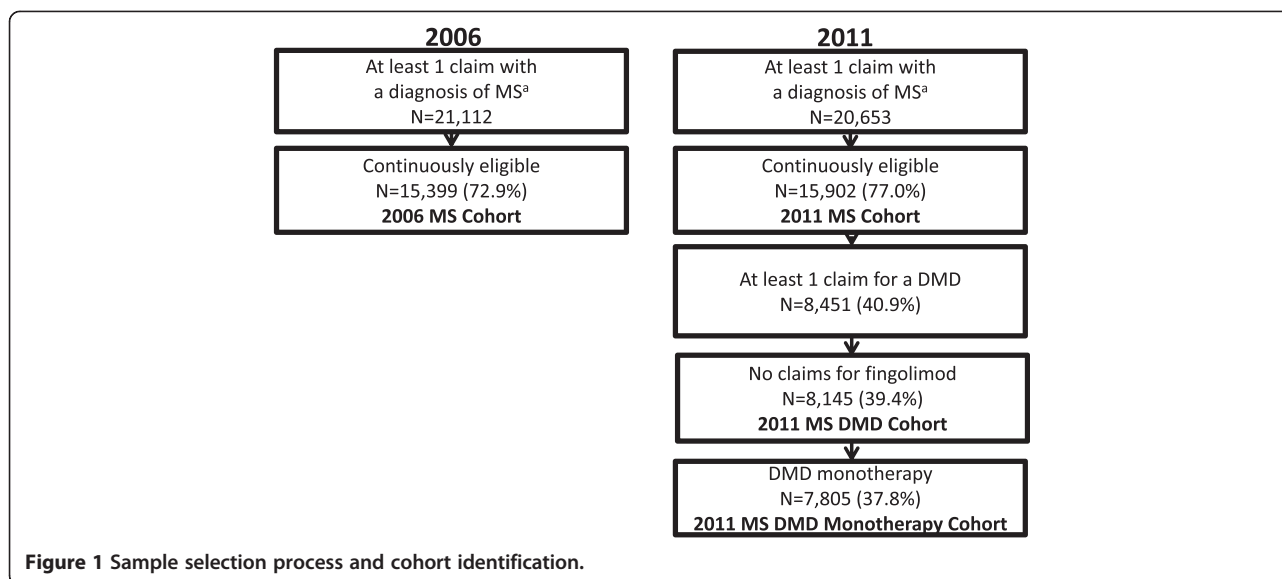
2006

At least 1 claim with a diagnosis of MS$^a$
N=21,112

Continuously eligible
N=15,399 (72.9%)
**2006 MS Cohort**

2011

At least 1 claim with a diagnosis of MS$^a$
N=20,653

Continuously eligible
N=15,902 (77.0%)
**2011 MS Cohort**

At least 1 claim for a DMD
N=8,451 (40.9%)

No claims for fingolimod
N=8,145 (39.4%)
**2011 MS DMD Cohort**

DMD monotherapy
N=7,805 (37.8%)
**2011 MS DMD Monotherapy Cohort**

**Figure 1 Sample selection process and cohort identification.**